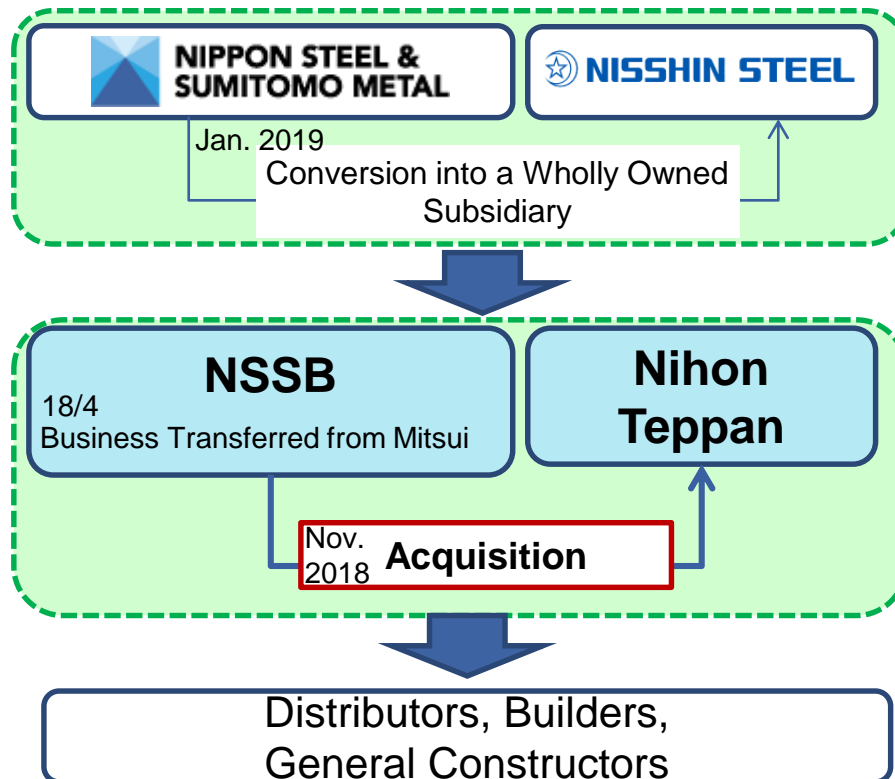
NIPPON STEEL & SUMITOMO METAL

NISSHIN STEEL

Jan. 2019

Conversion into a Wholly Owned Subsidiary

NSSB

18/4
Business Transferred from Mitsui

Nihon Teppan

Nov. 2018

Acquisition

Distributors, Builders, General Constructors